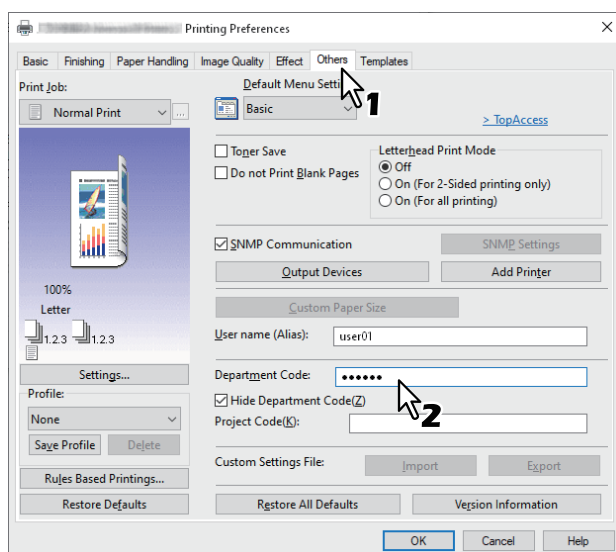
Printing Preferences

Basic | Finishing | Paper Handling | Image Quality | Effect | Others | Templates

Print Job:
Normal Print

Default Menu Setti
Basic

1

> TopAccess

Toner Save
Do not Print Blank Pages

Letterhead Print Mode
Off
On (For 2-Sided printing only)
On (For all printing)

SNMP Communication
SNMP Settings
Output Devices
Add Printer

100%
Letter
1.2.3 1.2.3

Custom Paper Size

User name (Alias): user01

Settings...

Profile:
None
Save Profile
Delete

Department Code: ••••••
2
Hide Department Code(Z)
Project Code(K):

Rules Based Printings...
Restore Defaults

Custom Settings File:
Import
Export

Restore All Defaults
Version Information

OK
Cancel
Help